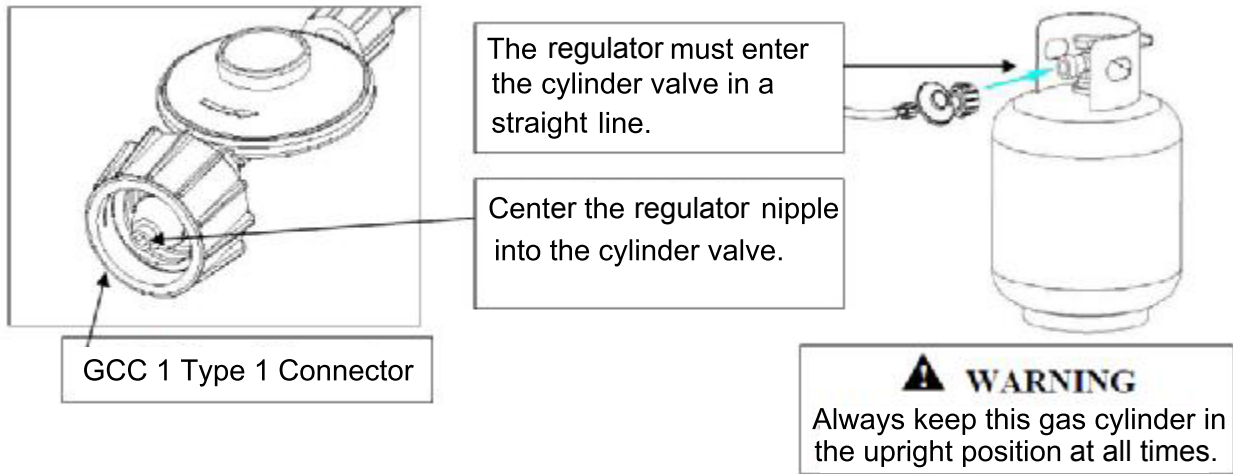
The regulator must enter the cylinder valve in a straight line.

Center the regulator nipple into the cylinder valve.

GCC 1 Type 1 Connector

WARNING
Always keep this gas cylinder in the upright position at all times.